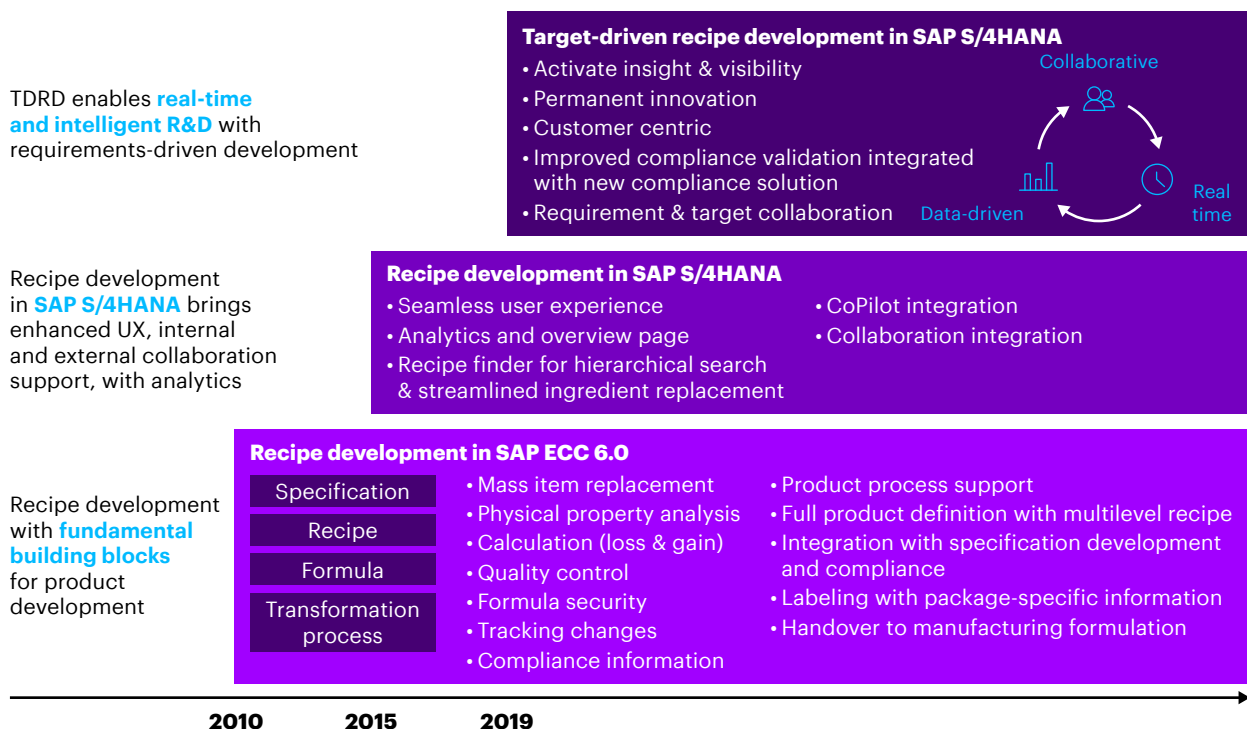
TDRD enables real-time and intelligent R&D with requirements-driven development

Target-driven recipe development in SAP S/4HANA
• Activate insight & visibility
• Permanent innovation
• Customer centric
• Improved compliance validation integrated with new compliance solution
• Requirement & target collaboration

Collaborative
Real time
Data-driven

Recipe development in SAP S/4HANA brings enhanced UX, internal and external collaboration support, with analytics

Recipe development in SAP S/4HANA
• Seamless user experience
• Analytics and overview page
• Recipe finder for hierarchical search & streamlined ingredient replacement
• CoPilot integration
• Collaboration integration

Recipe development with fundamental building blocks for product development

Recipe development in SAP ECC 6.0
Specification
Recipe
Formula
Transformation process
• Mass item replacement
• Physical property analysis
• Calculation (loss & gain)
• Quality control
• Formula security
• Tracking changes
• Compliance information
• Product process support
• Full product definition with multilevel recipe
• Integration with specification development and compliance
• Labeling with package-specific information
• Handover to manufacturing formulation

2010
2015
2019